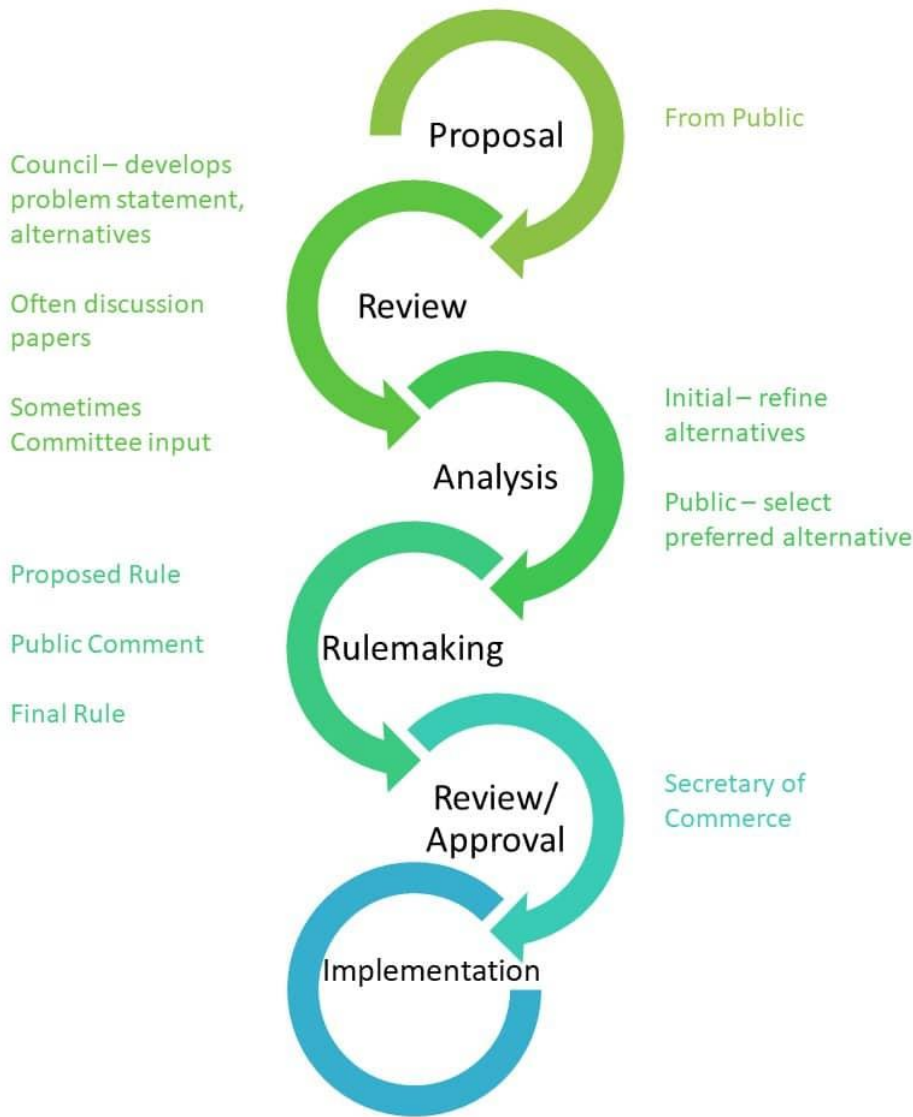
Proposal

From Public

Council – develops problem statement, alternatives

Often discussion papers

Sometimes Committee input

Review

Initial – refine alternatives

Public – select preferred alternative

Analysis

Proposed Rule

Public Comment

Final Rule

Rulemaking

Secretary of Commerce

Review/ Approval

Implementation